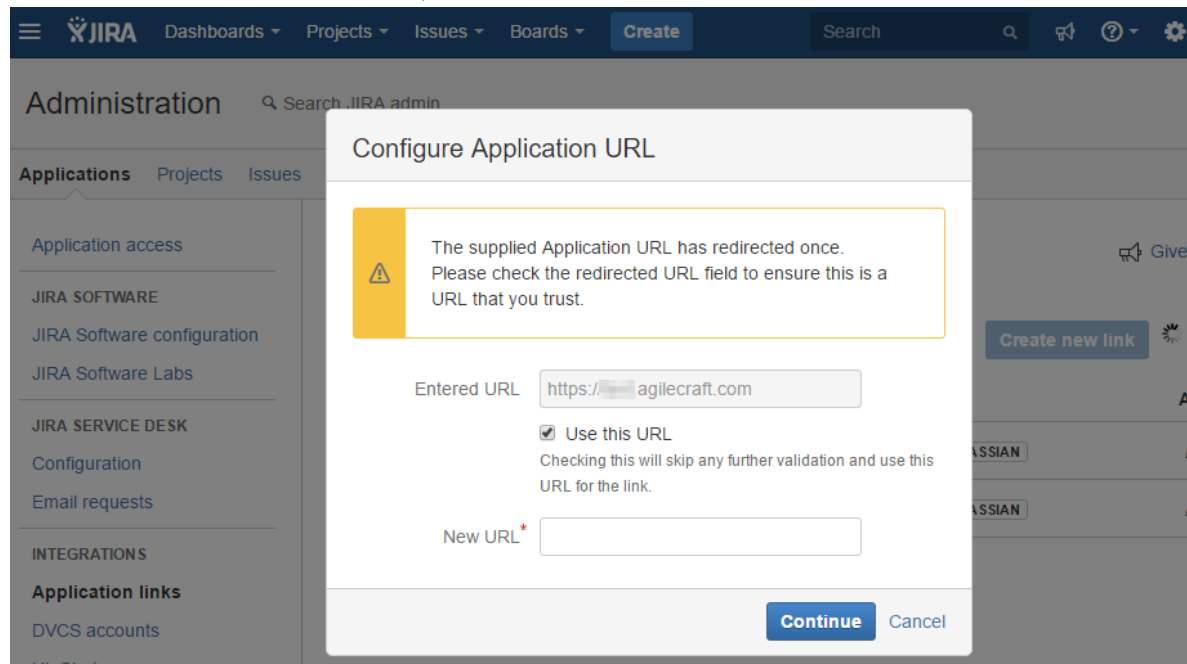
JIRA Dashboards Projects Issues Boards Create Search

Administration Search JIRA admin

Applications Projects Issues

Application access

JIRA SOFTWARE

JIRA Software configuration

JIRA Software Labs

JIRA SERVICE DESK

Configuration

Email requests

INTEGRATIONS

Application links

DVCS accounts

Configure Application URL

The supplied Application URL has redirected once. Please check the redirected URL field to ensure this is a URL that you trust.

Entered URL https://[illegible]agilecraft.com

Use this URL

Checking this will skip any further validation and use this URL for the link.

New URL*

Continue Cancel

Give

Create new link

ASSIAN

ASSIAN